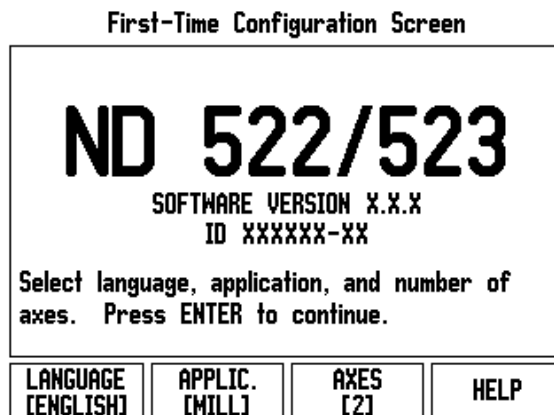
First-Time Configuration Screen

ND 522/523

SOFTWARE VERSION X.X.X
ID XXXXXX-XX

Select language, application, and number of axes. Press ENTER to continue.

LANGUAGE [ENGLISH]
APPLIC. [MILL]
AXES [2]
HELP